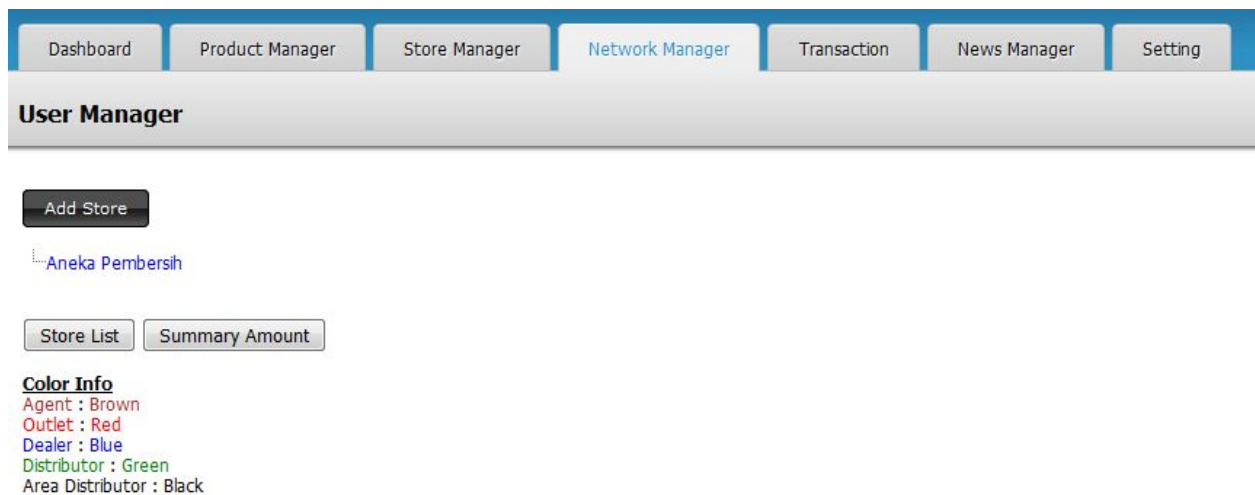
Dashboard | Product Manager | Store Manager | Network Manager | Transaction | News Manager | Setting

User Manager

Add Store

Aneka Pembersih

Store List | Summary Amount

Color Info
Agent : Brown
Outlet : Red
Dealer : Blue
Distributor : Green
Area Distributor : Black